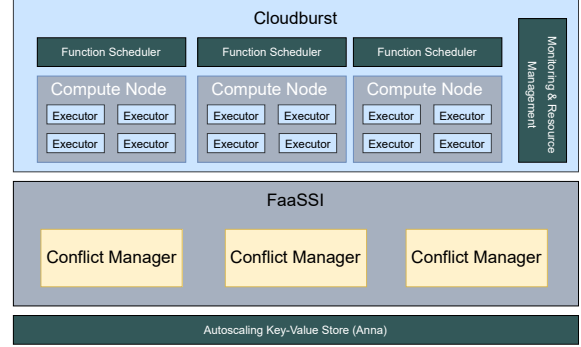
Cloudburst

Function Scheduler

Function Scheduler

Function Scheduler

Monitoring & Resource Management

Compute Node

Executor

Executor

Executor

Executor

Compute Node

Executor

Executor

Executor

Executor

Compute Node

Executor

Executor

Executor

Executor

FaaSSI

Conflict Manager

Conflict Manager

Conflict Manager

Autoscaling Key-Value Store (Anna)